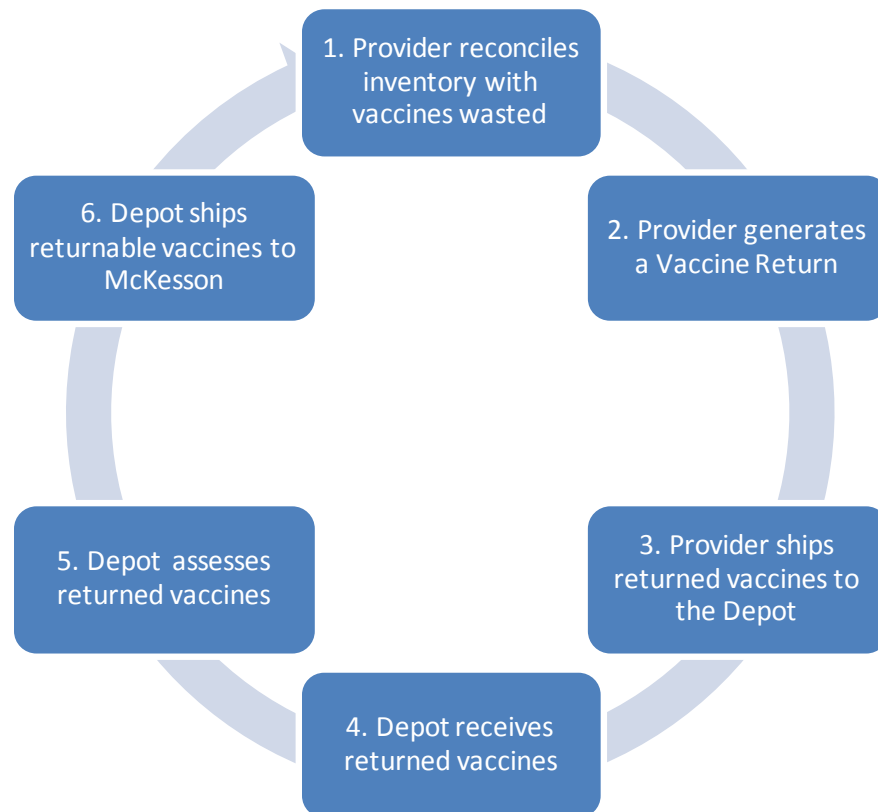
1. Provider reconciles inventory with vaccines wasted

2. Provider generates a Vaccine Return

3. Provider ships returned vaccines to the Depot

4. Depot receives returned vaccines

5. Depot assesses returned vaccines

6. Depot ships returnable vaccines to McKesson